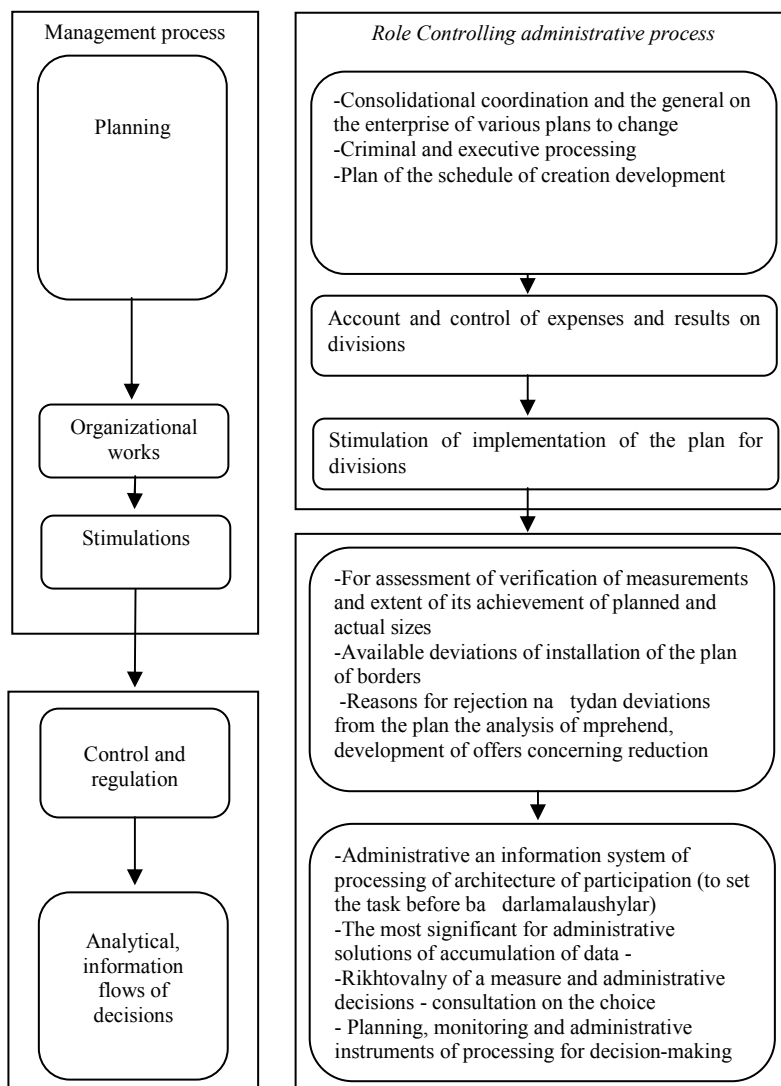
Management process

Planning

Organizational works

Stimulations

Control and regulation

Analytical, information flows of decisions

Role Controlling administrative process

-Consolidational coordination and the general on the enterprise of various plans to change
-Criminal and executive processing
-Plan of the schedule of creation development

Account and control of expenses and results on divisions

Stimulation of implementation of the plan for divisions

-For assessment of verification of measurements and extent of its achievement of planned and actual sizes
-Available deviations of installation of the plan of borders
-Reasons for rejection na tydan deviations from the plan the analysis of mprehend, development of offers concerning reduction

-Administrative an information system of processing of architecture of participation (to set the task before ba darlamalaushylar)
-The most significant for administrative solutions of accumulation of data -
-Rikhtovalny of a measure and administrative decisions - consultation on the choice
- Planning, monitoring and administrative instruments of processing for decision-making